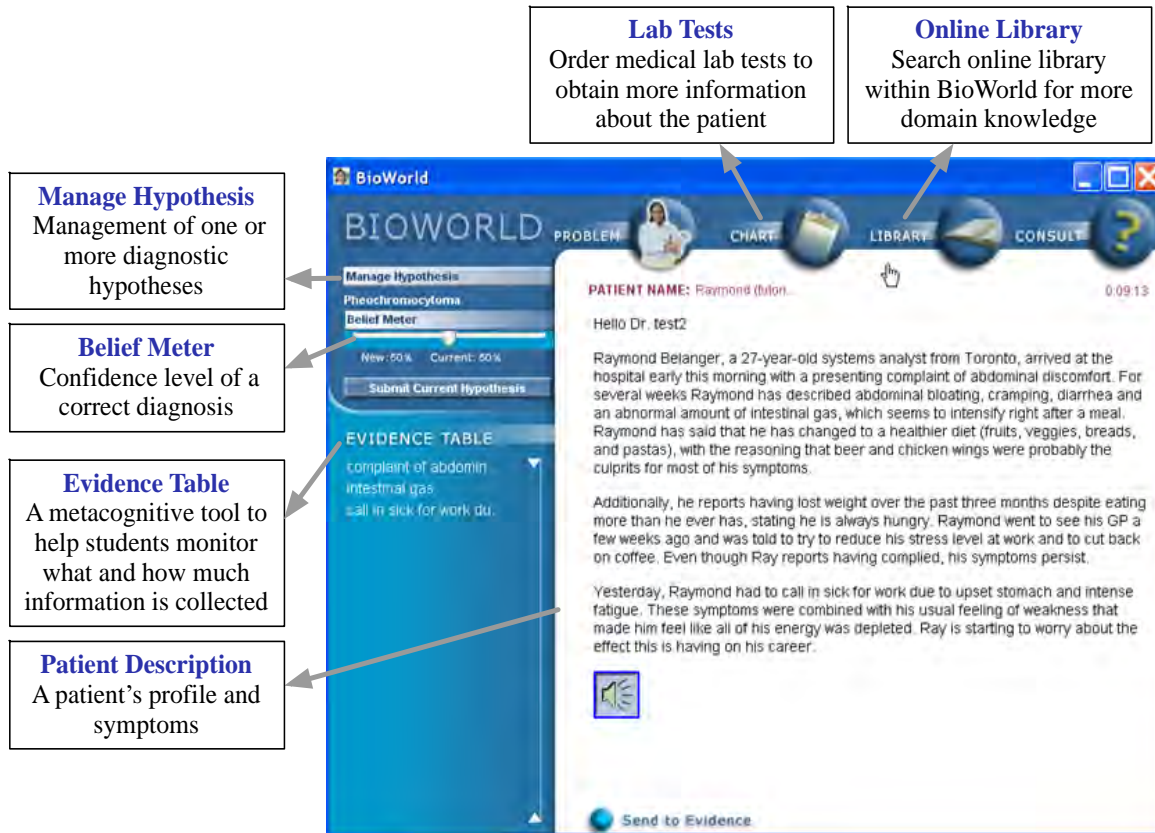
**Lab Tests**
Order medical lab tests to obtain more information about the patient

**Online Library**
Search online library within BioWorld for more domain knowledge

**Manage Hypothesis**
Management of one or more diagnostic hypotheses

**Belief Meter**
Confidence level of a correct diagnosis

**Evidence Table**
A metacognitive tool to help students monitor what and how much information is collected

**Patient Description**
A patient's profile and symptoms

BioWorld

BIOWORLD PROBLEM CHART LIBRARY CONSULT

Manage Hypothesis
Pheochromocytoma
Belief Meter
New: 50% Current: 50%
Submit Current Hypothesis

EVIDENCE TABLE
complaint of abdomin
intestinal gas
call in sick for work du

PATIENT NAME: Raymond (tulon... 0:09:13

Hello Dr. test2

Raymond Belanger, a 27-year-old systems analyst from Toronto, arrived at the hospital early this morning with a presenting complaint of abdominal discomfort. For several weeks Raymond has described abdominal bloating, cramping, diarrhea and an abnormal amount of intestinal gas, which seems to intensify right after a meal. Raymond has said that he has changed to a healthier diet (fruits, veggies, breads, and pastas), with the reasoning that beer and chicken wings were probably the culprits for most of his symptoms.

Additionally, he reports having lost weight over the past three months despite eating more than he ever has, stating he is always hungry. Raymond went to see his GP a few weeks ago and was told to try to reduce his stress level at work and to cut back on coffee. Even though Ray reports having complied, his symptoms persist.

Yesterday, Raymond had to call in sick for work due to upset stomach and intense fatigue. These symptoms were combined with his usual feeling of weakness that made him feel like all of his energy was depleted. Ray is starting to worry about the effect this is having on his career.

Send to Evidence